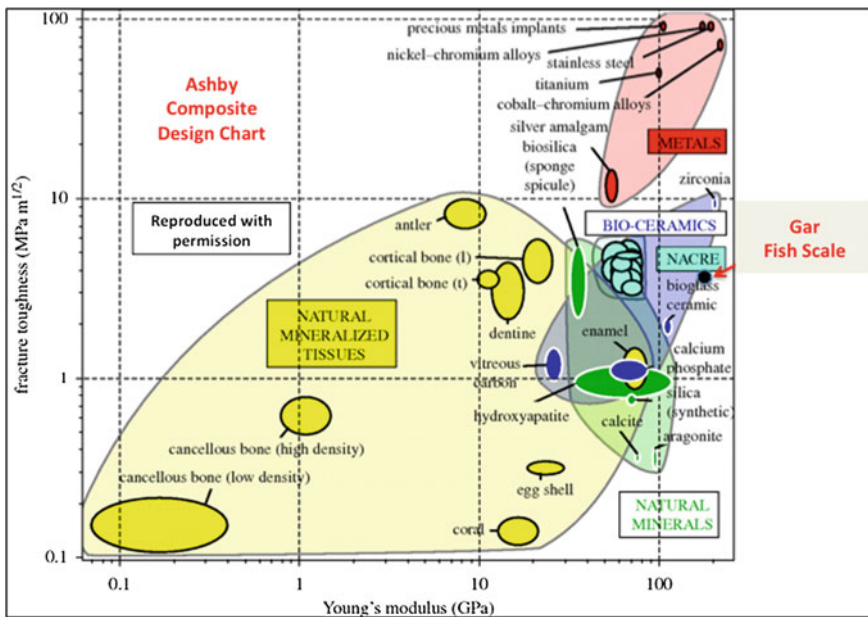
Ashby Composite Design Chart

Reproduced with permission

Gar Fish Scale

precious metals implants
nickel–chromium alloys
stainless steel
titanium
cobalt–chromium alloys
silver amalgam
METALS
biosilica (sponge spicule)
zirconia
BIO-CERAMICS
NACRE
bioglass ceramic
antler
cortical bone (l)
cortical bone (t)
dentine
NATURAL MINERALIZED TISSUES
enamel
calcium phosphate
vitreous carbon
hydroxyapatite
silica (synthetic)
calcite
aragonite
cancellous bone (high density)
cancellous bone (low density)
egg shell
coral
NATURAL MINERALS

fracture toughness (MPa m$^{1/2}$)
100
10
1
0.1

0.1
1
10
100
Young's modulus (GPa)